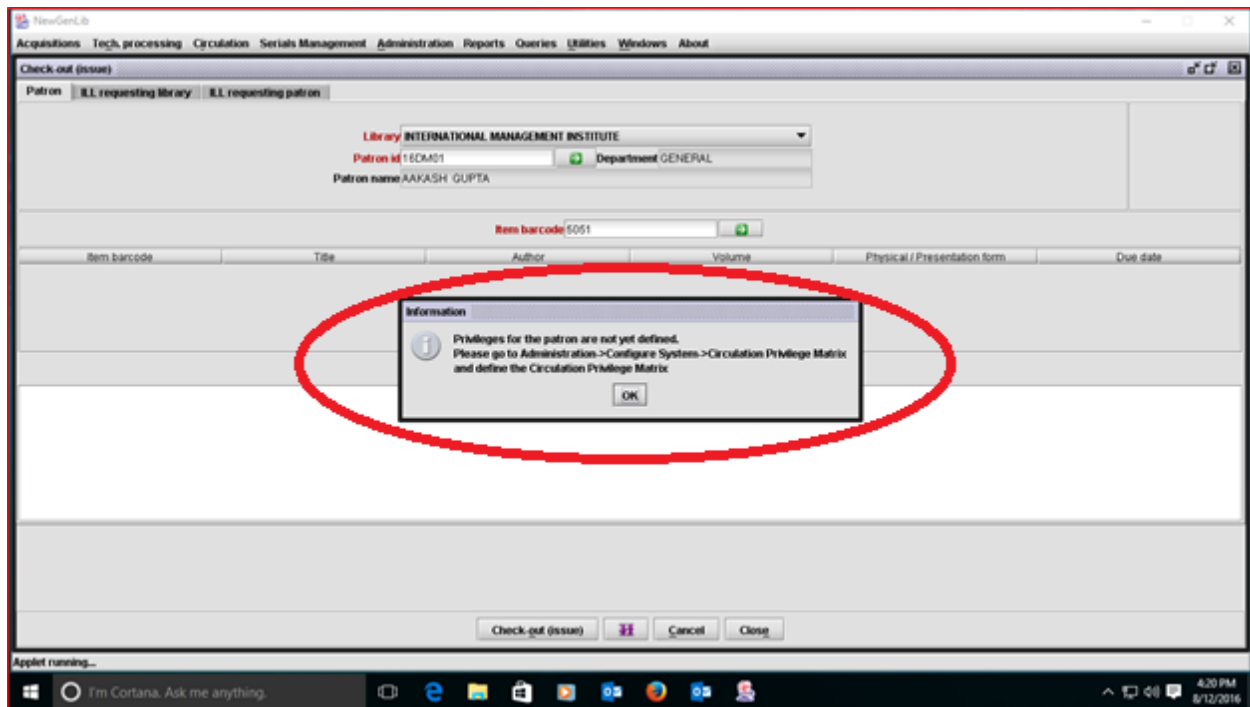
NewGenLib

Acquisitions Tech. processing Circulation Serials Management Administration Reports Queries Utilities Windows About

Check-out (issue)

Patron ILL requesting library ILL requesting patron

Library INTERNATIONAL MANAGEMENT INSTITUTE

Patron id 16DM01 Department GENERAL

Patron name AAKASH GUPTA

Item barcode 5051

| Item barcode | Title | Author | Volume | Physical / Presentation form | Due date |
|---|---|---|---|---|---|

Information

Privileges for the patron are not yet defined.
Please go to Administration->Configure System->Circulation Privilege Matrix and define the Circulation Privilege Matrix

OK

Check-out (issue) Cancel Close

Applet running...

I'm Cortana. Ask me anything.

4:20 PM
8/12/2016